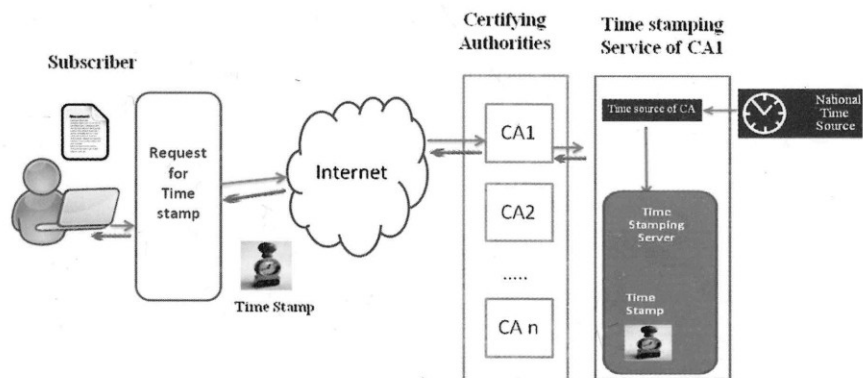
Subscriber

Request for Time stamp

Time Stamp

Internet

Certifying Authorities

CA1

CA2

.....

CA n

Time stamping Service of CA1

Time source of CA

National Time Source

Time Stamping Server

Time Stamp